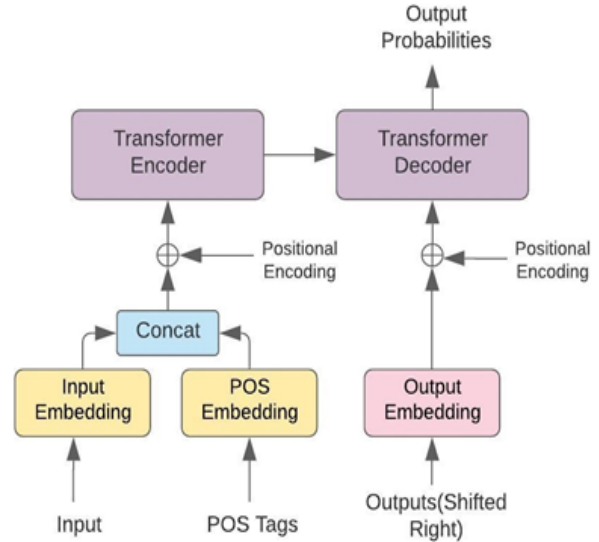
Output Probabilities

Transformer Encoder

Transformer Decoder

Positional Encoding

Positional Encoding

Concat

Input Embedding

POS Embedding

Output Embedding

Input

POS Tags

Outputs(Shifted Right)